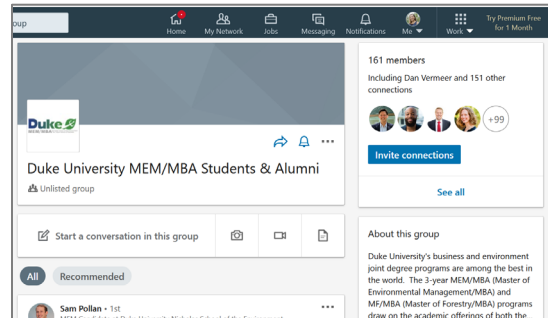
oup

Home

My Network

Jobs

Messaging

Notifications

Me

Work

Try Premium Free for 1 Month

Duke

Duke University MEM/MBA Students & Alumni

Unlisted group

Start a conversation in this group

All

Recommended

Sam Pollan • 1st

161 members

Including Dan Vermeer and 151 other connections

+99

Invite connections

See all

About this group

Duke University's business and environment joint degree programs are among the best in the world. The 3-year MEM/MBA (Master of Environmental Management/MBA) and MF/MBA (Master of Forestry/MBA) programs draw on the academic offerings of both the